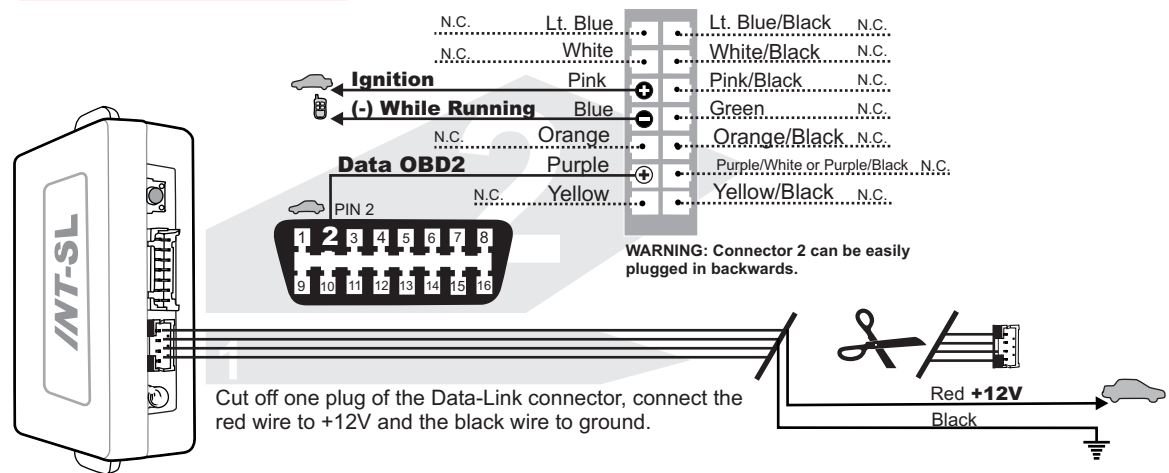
N.C. Lt. Blue
N.C. White
Ignition Pink
(-) While Running Blue
N.C. Orange
Data OBD2 Purple
N.C. Yellow

Lt. Blue/Black N.C.
White/Black N.C.
Pink/Black N.C.
Green N.C.
Orange/Black N.C.
Purple/White or Purple/Black N.C.
Yellow/Black N.C.

PIN 2

| 1 | 2 | 3 | 4 | 5 | 6 | 7 | 8 |
|---|---|---|---|---|---|---|---|
| 9 | 10 | 11 | 12 | 13 | 14 | 15 | 16 |

WARNING: Connector 2 can be easily plugged in backwards.

/NT-SL

Cut off one plug of the Data-Link connector, connect the red wire to +12V and the black wire to ground.

Red +12V
Black